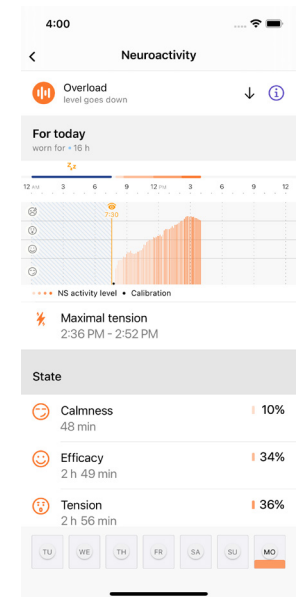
4:00

Neuroactivity

Overload
level goes down

For today
worn for ~16 h

12 AM 3 6 9 12 PM 3 6 9 12

7:30

NS activity level • Calibration

Maximal tension
2:36 PM - 2:52 PM

State

Calmness
48 min
10%

Efficacy
2 h 49 min
34%

Tension
2 h 56 min
36%

TU WE TH FR SA SU MO